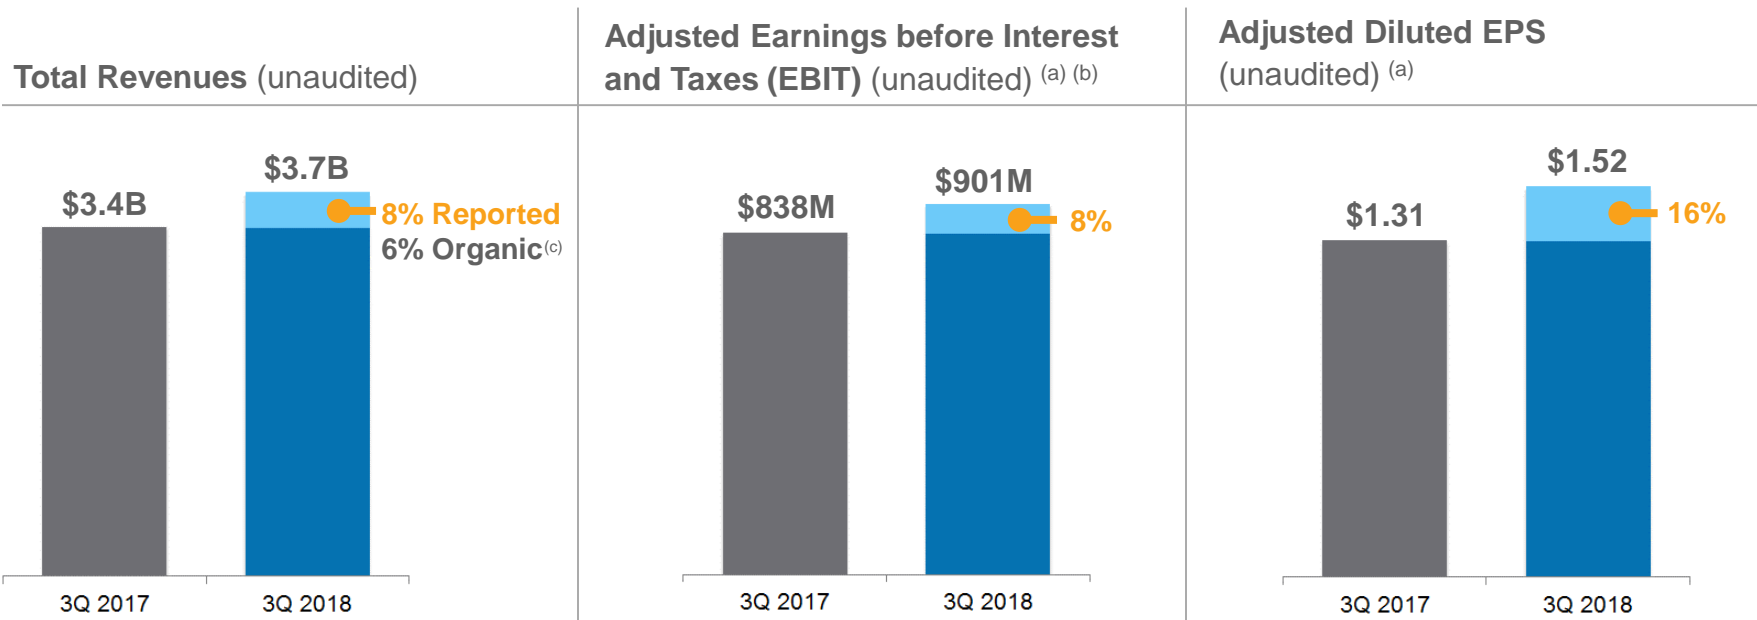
Total Revenues (unaudited)

$3.4B

$3.7B

8% Reported

6% Organic$^{(c)}$

3Q 2017

3Q 2018

Adjusted Earnings before Interest and Taxes (EBIT) (unaudited) $^{(a)}$ $^{(b)}$

$838M

$901M

8%

3Q 2017

3Q 2018

Adjusted Diluted EPS (unaudited) $^{(a)}$

$1.31

$1.52

16%

3Q 2017

3Q 2018